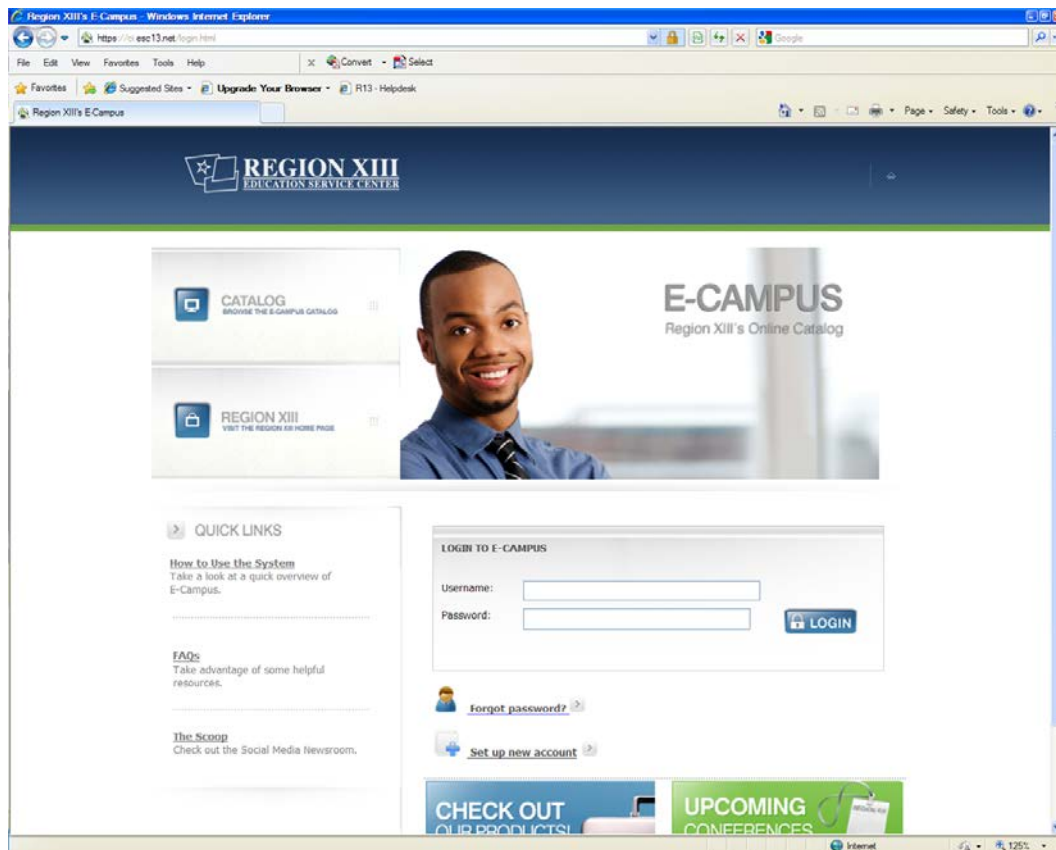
Region XIII's E-Campus - Windows Internet Explorer

https://ci.esc13.net/login.html

Google

File Edit View Favorites Tools Help

Convert Select

Favorites Suggested Sites Upgrade Your Browser R13 - Helpdesk

Region XIII's E-Campus

Page Safety Tools

REGION XIII
EDUCATION SERVICE CENTER

CATALOG
BROWSE THE E-CAMPUS CATALOG

REGION XIII
VISIT THE REGION XIII HOME PAGE

E-CAMPUS
Region XIII's Online Catalog

QUICK LINKS

How to Use the System
Take a look at a quick overview of E-Campus.

FAQs
Take advantage of some helpful resources.

The Scoop
Check out the Social Media Newsroom.

LOGIN TO E-CAMPUS

Username:

Password:

LOGIN

Forgot password?

Set up new account

CHECK OUT
OUR PRODUCTS!

UPCOMING
CONFERENCES

Internet

125%